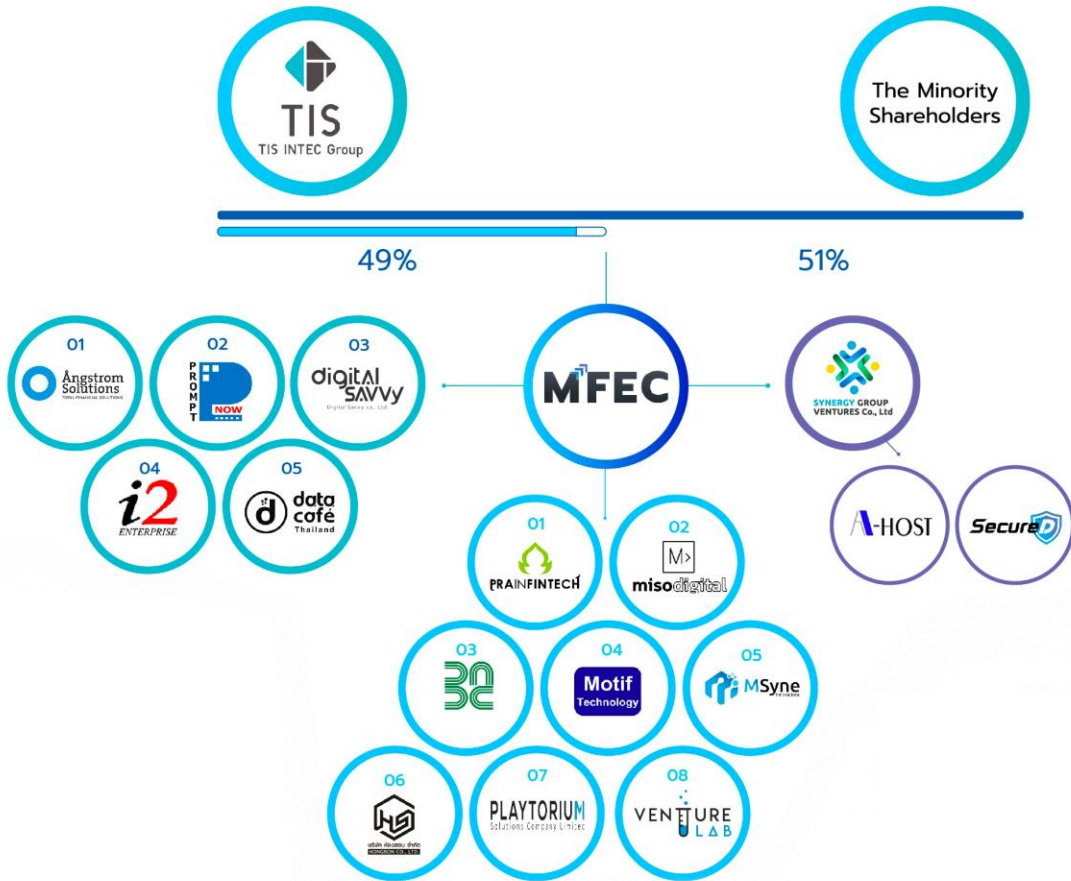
TIS
TIS INTEC Group

The Minority Shareholders

49%

51%

01
Ångstrom Solutions
TOTAL FINANCIAL SOLUTIONS

02
PROMPT NOW

03
digital SAVVY
Digital Savvy co., Ltd.

04
i2 ENTERPRISE

05
data café Thailand

MFEC

SYNERGY GROUP VENTURES Co., Ltd

A-HOST

SecureD

01
PRAINFINTECH

02
misodigital

03

04
Motif Technology

05
MSyne

06
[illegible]

07
PLAYTORIUM
Solutions Company Limited

08
VENTURE LAB